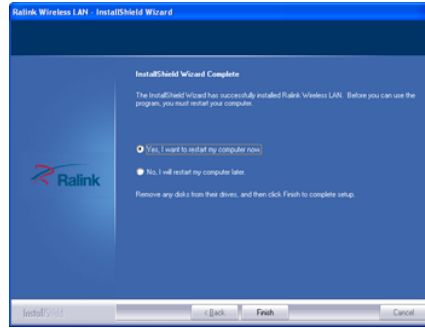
Ralink Wireless LAN - InstallShield Wizard

InstallShield Wizard Complete

The InstallShield Wizard has successfully installed Ralink Wireless LAN. Before you can use the program, you must restart your computer.

Yes, I want to restart my computer now.

No, I will restart my computer later.

Remove any disks from their drives, and then click Finish to complete setup.

Ralink

InstallShield

< Back

Finish

Cancel